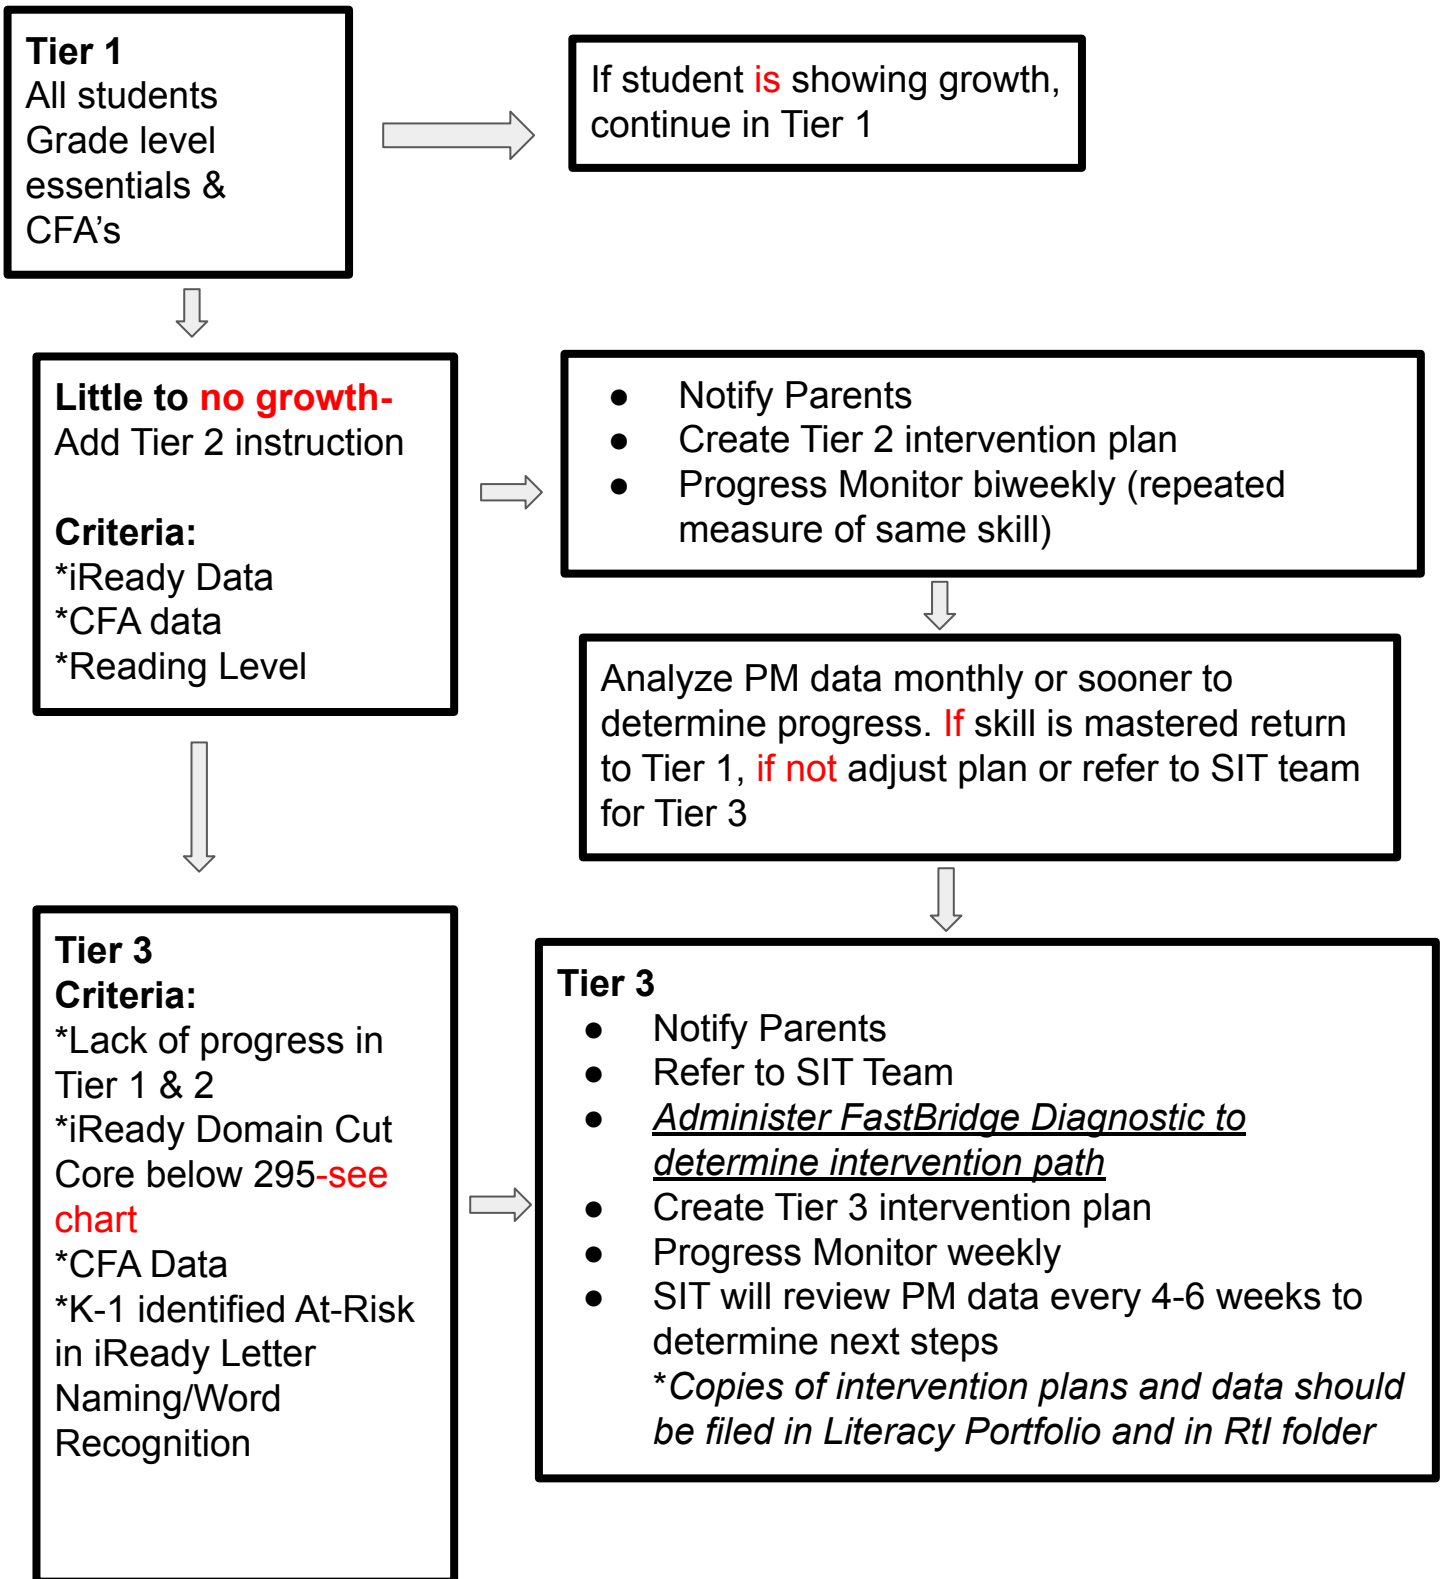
**Tier 1**
All students
Grade level essentials & CFA's

If student is showing growth, continue in Tier 1

**Little to no growth-**
Add Tier 2 instruction

**Criteria:**
*iReady Data
*CFA data
*Reading Level

- Notify Parents
- Create Tier 2 intervention plan
- Progress Monitor biweekly (repeated measure of same skill)

Analyze PM data monthly or sooner to determine progress. If skill is mastered return to Tier 1, if not adjust plan or refer to SIT team for Tier 3

**Tier 3**
**Criteria:**
*Lack of progress in Tier 1 & 2
*iReady Domain Cut Core below 295-see chart
*CFA Data
*K-1 identified At-Risk in iReady Letter Naming/Word Recognition

**Tier 3**
- Notify Parents
- Refer to SIT Team
- *Administer FastBridge Diagnostic to determine intervention path*
- Create Tier 3 intervention plan
- Progress Monitor weekly
- SIT will review PM data every 4-6 weeks to determine next steps

*Copies of intervention plans and data should be filed in Literacy Portfolio and in RtI folder*